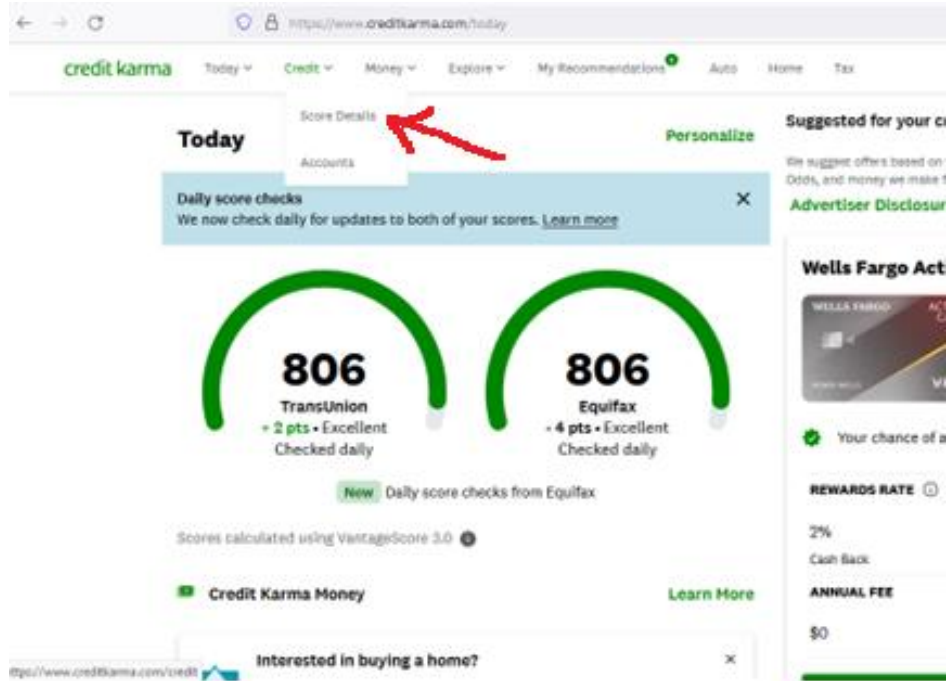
https://www.creditkarma.com/today

credit karma Today Credit Money Explore My Recommendations Auto Home Tax

Score Details

Accounts

Today

Personalize

Daily score checks
We now check daily for updates to both of your scores. Learn more

×

806
TransUnion
+ 2 pts • Excellent
Checked daily

806
Equifax
+ 4 pts • Excellent
Checked daily

New Daily score checks from Equifax

Scores calculated using VantageScore 3.0

Credit Karma Money

Learn More

Interested in buying a home?

×

Suggested for your c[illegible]

We suggest offers based on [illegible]
Odds, and money we make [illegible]

Advertiser Disclosur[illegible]

Wells Fargo Act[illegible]

WELLS FARGO

Your chance of a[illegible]

REWARDS RATE

2%
Cash Back

ANNUAL FEE

$0

https://www.creditkarma.com/credit